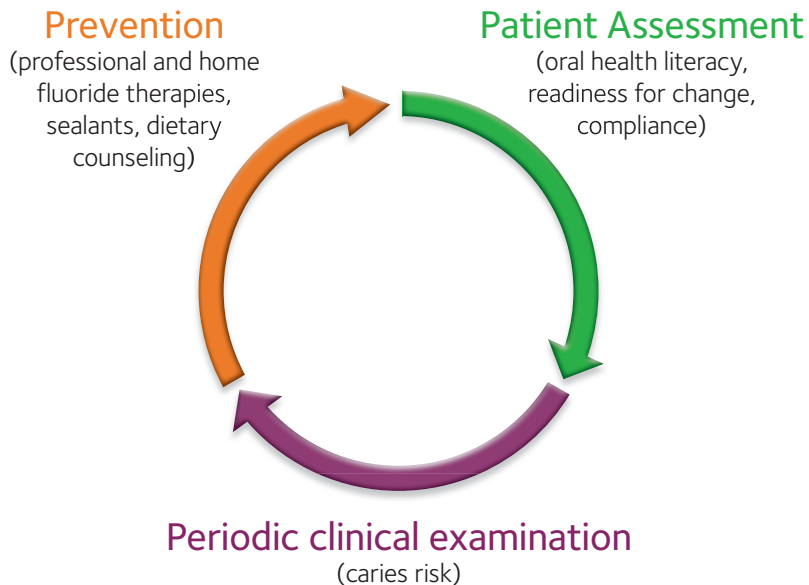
Prevention
(professional and home fluoride therapies, sealants, dietary counseling)

Patient Assessment
(oral health literacy, readiness for change, compliance)

Periodic clinical examination
(caries risk)